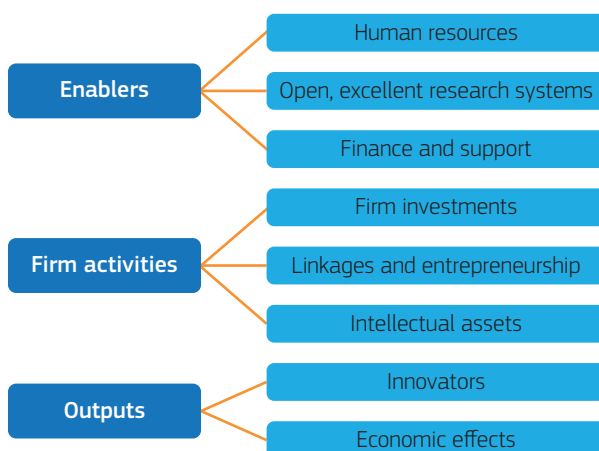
Enablers

Human resources

Open, excellent research systems

Finance and support

Firm activities

Firm investments

Linkages and entrepreneurship

Intellectual assets

Outputs

Innovators

Economic effects